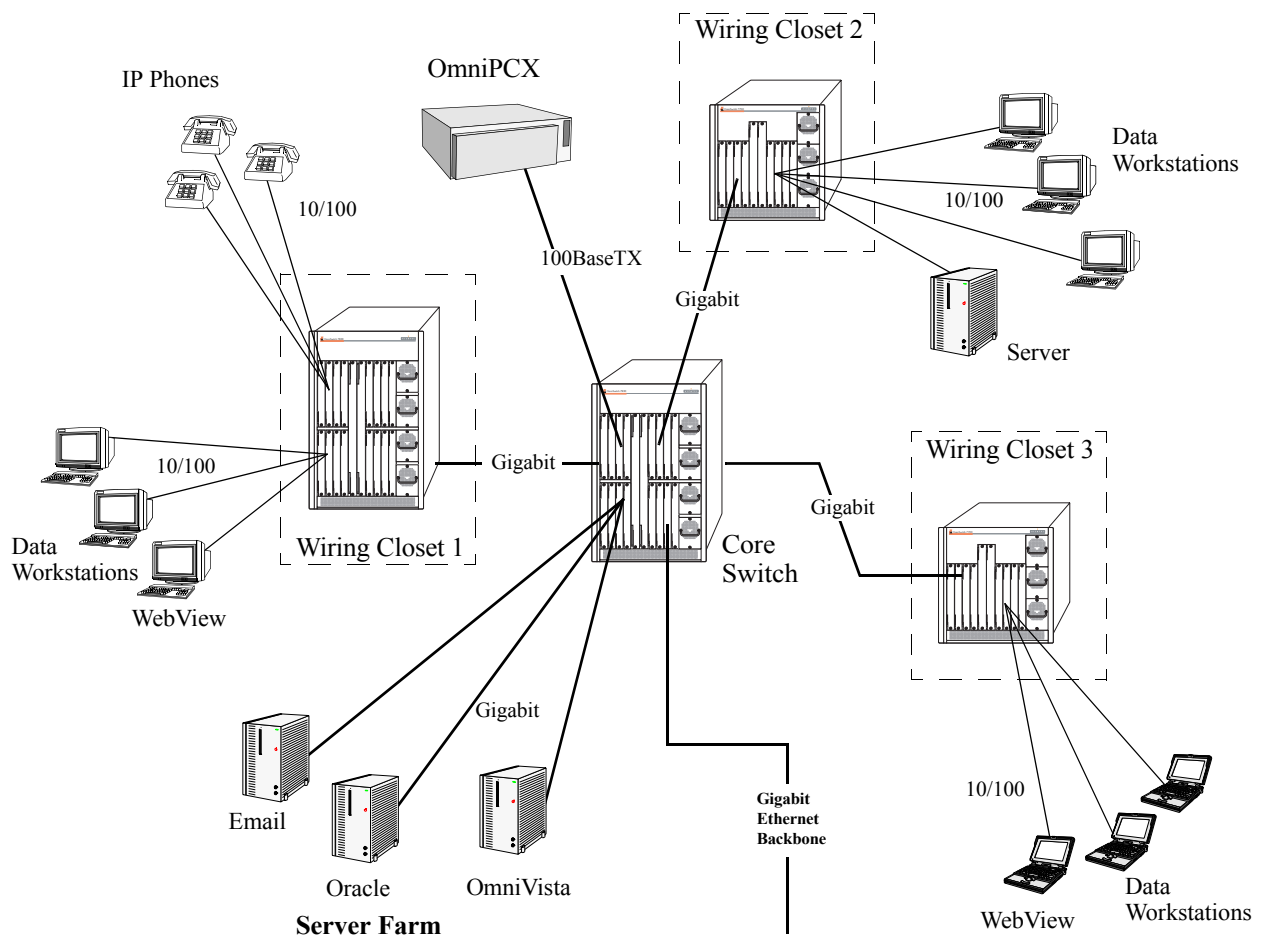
Wiring Closet 2

IP Phones

OmniPCX

Data Workstations

10/100

10/100

100BaseTX

Gigabit

Server

10/100

Gigabit

Wiring Closet 3

Gigabit

Data Workstations

Wiring Closet 1

Core Switch

WebView

Gigabit

Email

Oracle

OmniVista

Gigabit Ethernet Backbone

10/100

Data Workstations

WebView

Server Farm